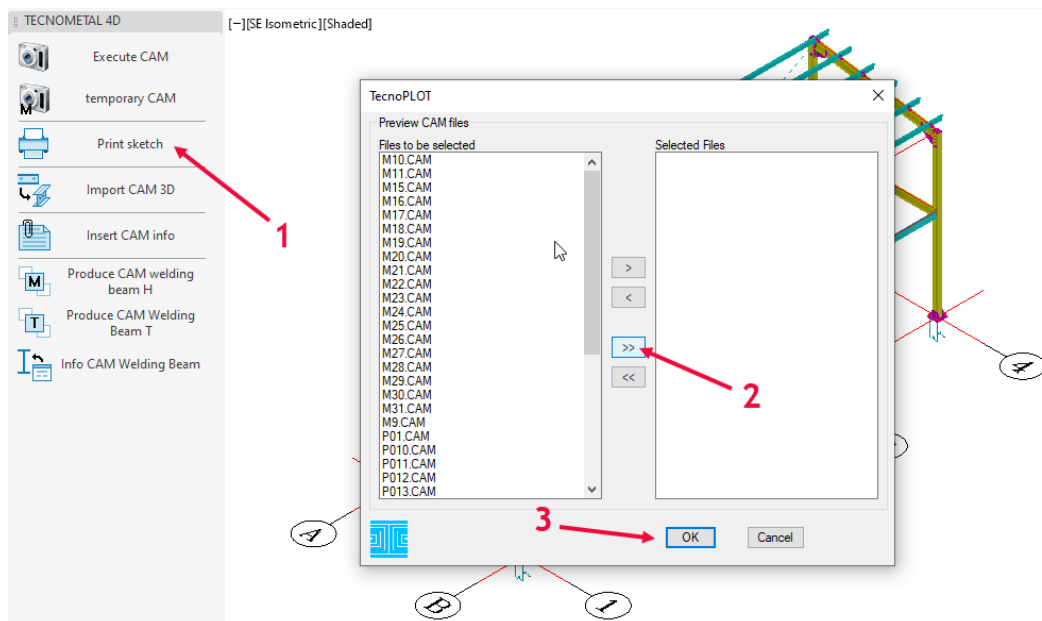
TECNOMETAL 4D

Execute CAM

temporary CAM

Print sketch

Import CAM 3D

Insert CAM info

Produce CAM welding beam H

Produce CAM Welding Beam T

Info CAM Welding Beam

1

[−][SE Isometric][Shaded]

TecnoPLOT

Preview CAM files

Files to be selected

M10.CAM
M11.CAM
M15.CAM
M16.CAM
M17.CAM
M18.CAM
M19.CAM
M20.CAM
M21.CAM
M22.CAM
M23.CAM
M24.CAM
M25.CAM
M26.CAM
M27.CAM
M28.CAM
M29.CAM
M30.CAM
M31.CAM
M9.CAM
P01.CAM
P010.CAM
P011.CAM
P012.CAM
P013.CAM

Selected Files

>
<
>>
<<

2

3

OK

Cancel

A
B
1
4